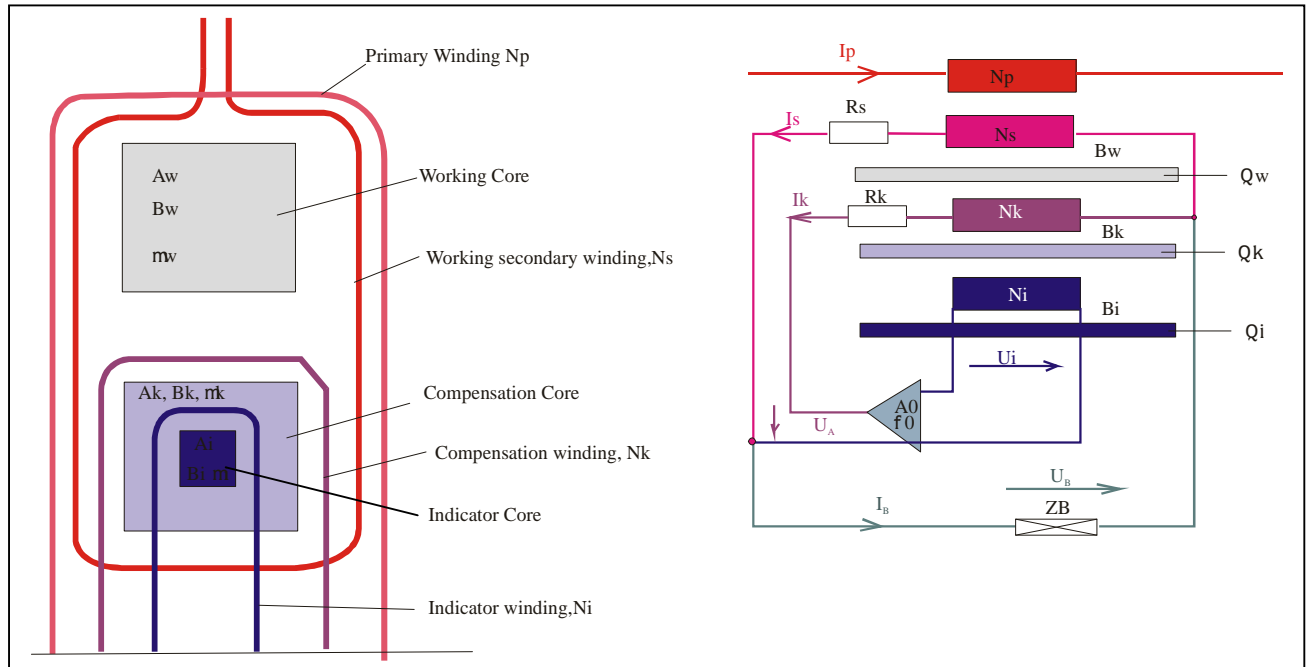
Primary Winding Np

Aw
Bw
mw

Working Core

Working secondary winding,Ns

Ak, Bk, mk

Ai
Bi mi

Compensation Core

Compensation winding, Nk

Indicator Core

Indicator winding,Ni

Ip
Np
Is
Rs
Ns
Bw
Qw
Ik
Rk
Nk
Bk
Qk
Ni
Bi
Qi
Ui
A0
f0
$U_A$
$U_B$
$I_B$
ZB